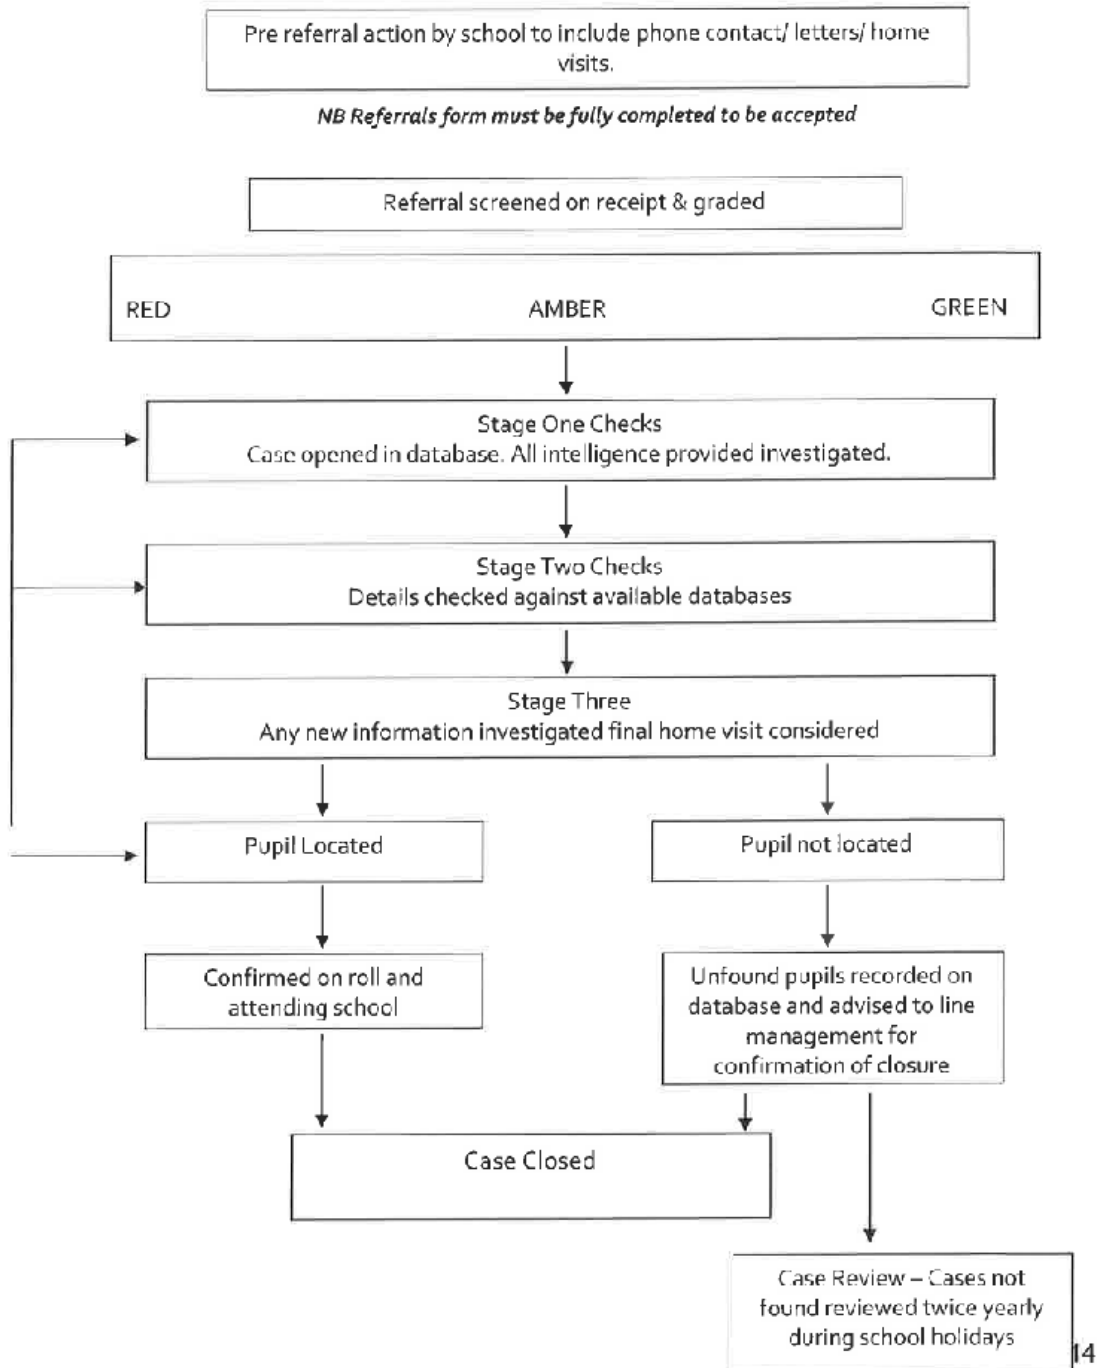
Pre referral action by school to include phone contact/ letters/ home visits.

NB Referrals form must be fully completed to be accepted

Referral screened on receipt & graded

RED AMBER GREEN

Stage One Checks
Case opened in database. All intelligence provided investigated.

Stage Two Checks
Details checked against available databases

Stage Three
Any new information investigated final home visit considered

Pupil Located

Pupil not located

Confirmed on roll and attending school

Unfound pupils recorded on database and advised to line management for confirmation of closure

Case Closed

Case Review – Cases not found reviewed twice yearly during school holidays

14